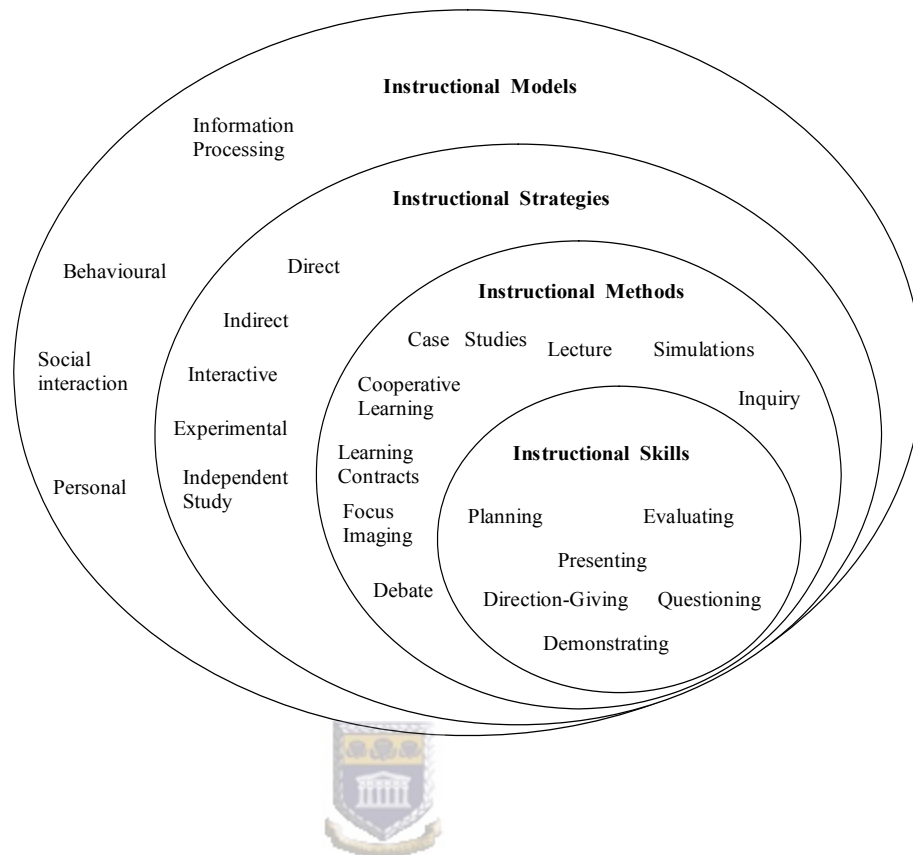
Instructional Models

Information Processing

Behavioural

Social interaction

Personal

Instructional Strategies

Direct

Indirect

Interactive

Experimental

Independent Study

Instructional Methods

Case Studies

Lecture

Simulations

Cooperative Learning

Inquiry

Learning Contracts

Focus Imaging

Debate

Instructional Skills

Planning

Evaluating

Presenting

Direction-Giving

Questioning

Demonstrating